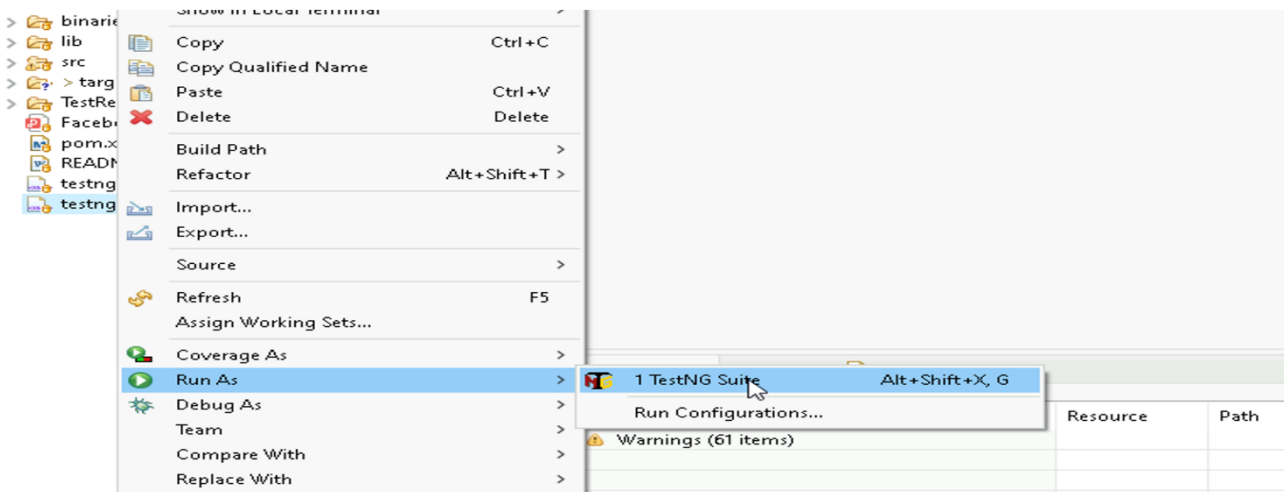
> binarie
> lib
> src
> > targ
> TestRe
Facebo
pom.x
READM
testng
testng

Show in Local Terminal >
Copy Ctrl+C
Copy Qualified Name
Paste Ctrl+V
Delete Delete
Build Path >
Refactor Alt+Shift+T >
Import...
Export...
Source >
Refresh F5
Assign Working Sets...
Coverage As >
Run As >
Debug As >
Team >
Compare With >
Replace With >

1 TestNG Suite Alt+Shift+X, G
Run Configurations...

Resource Path
Warnings (61 items)